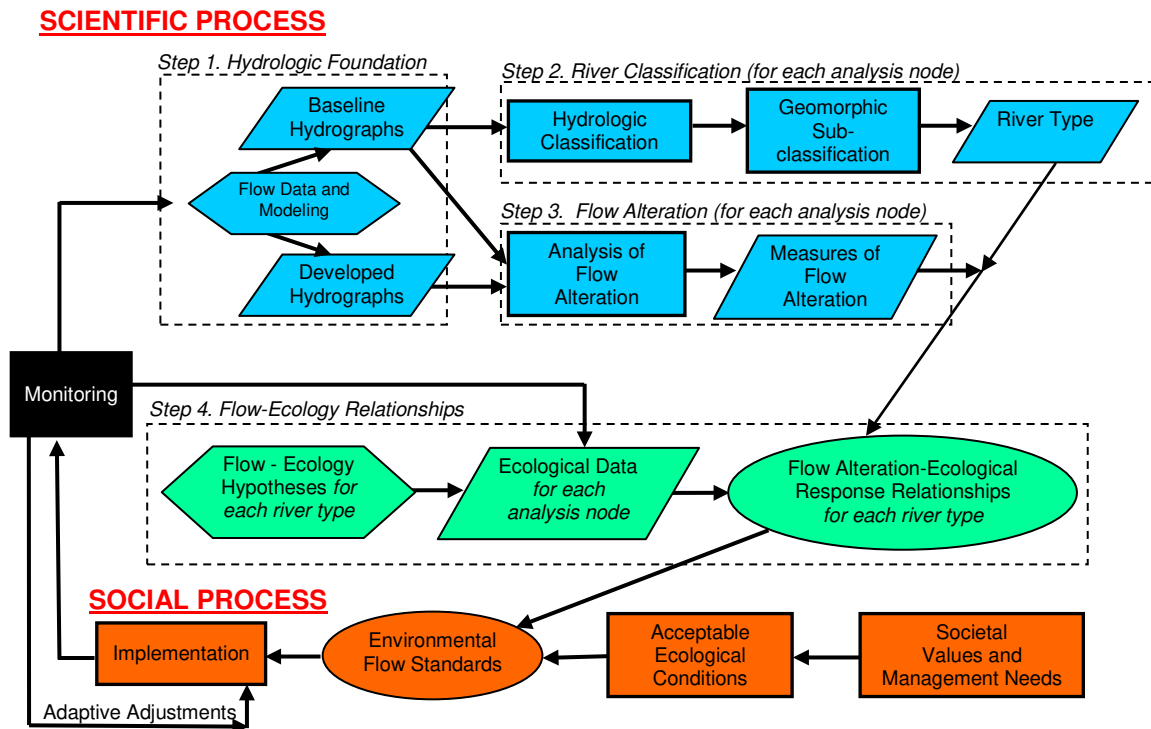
SCIENTIFIC PROCESS

Step 1. Hydrologic Foundation

Baseline Hydrographs

Flow Data and Modeling

Developed Hydrographs

Step 2. River Classification (for each analysis node)

Hydrologic Classification

Geomorphic Sub-classification

River Type

Step 3. Flow Alteration (for each analysis node)

Analysis of Flow Alteration

Measures of Flow Alteration

Monitoring

Step 4. Flow-Ecology Relationships

Flow - Ecology Hypotheses for each river type

Ecological Data for each analysis node

Flow Alteration-Ecological Response Relationships for each river type

SOCIAL PROCESS

Implementation

Environmental Flow Standards

Acceptable Ecological Conditions

Societal Values and Management Needs

Adaptive Adjustments